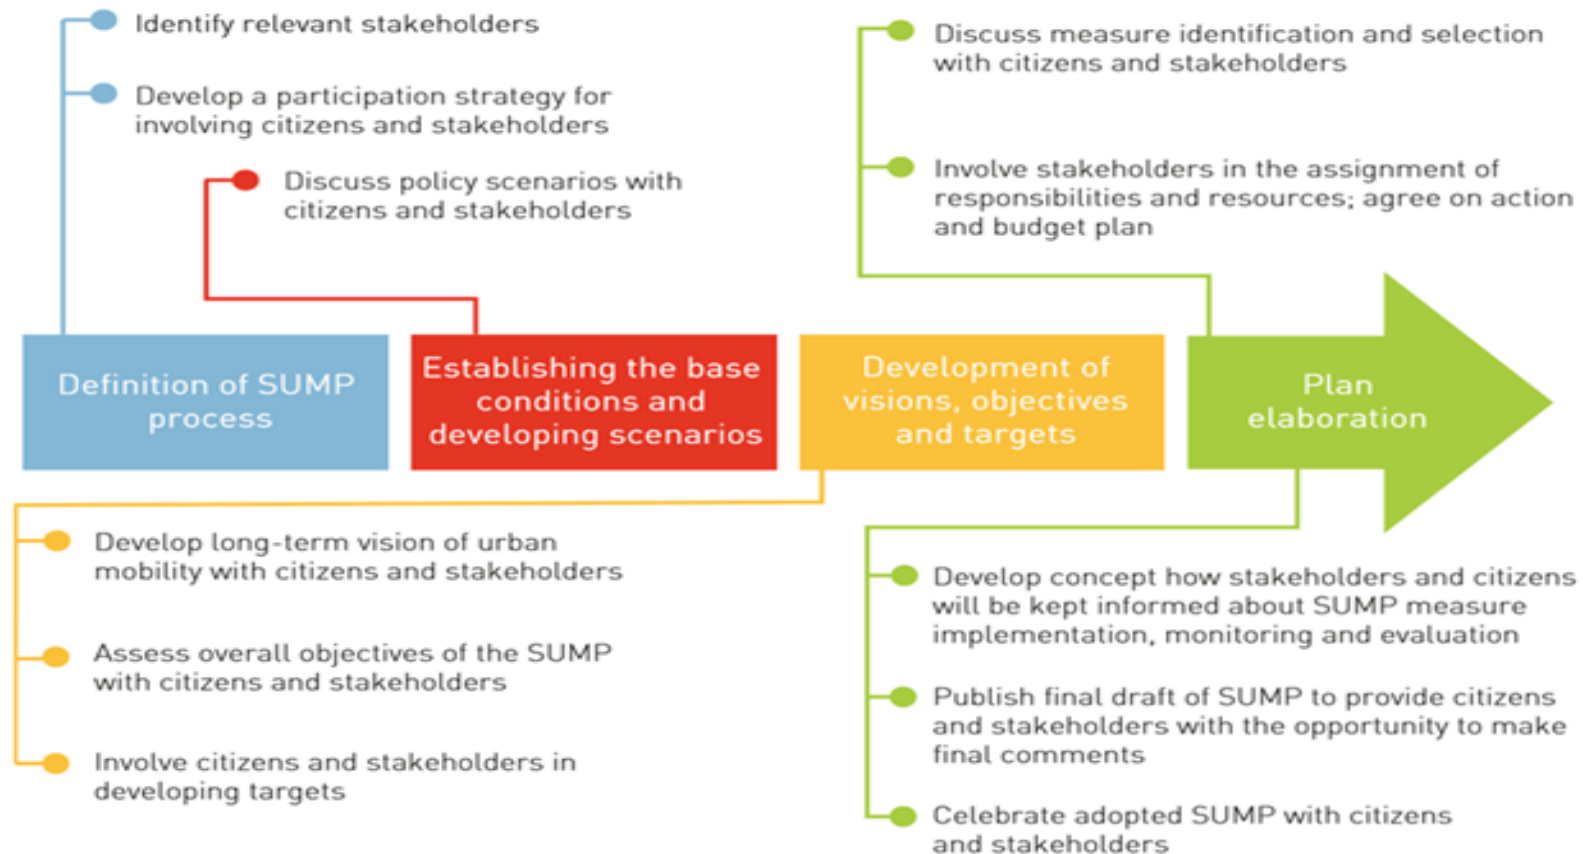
Identify relevant stakeholders

Develop a participation strategy for involving citizens and stakeholders

Discuss policy scenarios with citizens and stakeholders

Discuss measure identification and selection with citizens and stakeholders

Involve stakeholders in the assignment of responsibilities and resources; agree on action and budget plan

Definition of SUMP process

Establishing the base conditions and developing scenarios

Development of visions, objectives and targets

Plan elaboration

Develop long-term vision of urban mobility with citizens and stakeholders

Assess overall objectives of the SUMP with citizens and stakeholders

Involve citizens and stakeholders in developing targets

Develop concept how stakeholders and citizens will be kept informed about SUMP measure implementation, monitoring and evaluation

Publish final draft of SUMP to provide citizens and stakeholders with the opportunity to make final comments

Celebrate adopted SUMP with citizens and stakeholders